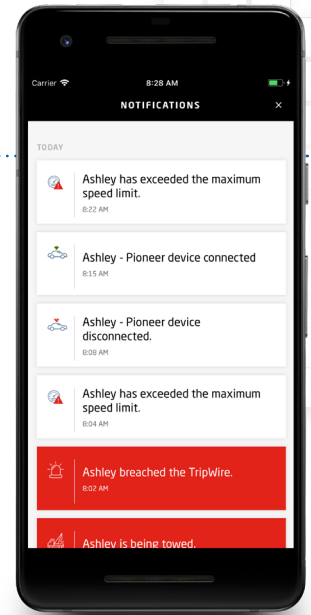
Carrier 8:28 AM

NOTIFICATIONS ×

TODAY

Ashley has exceeded the maximum speed limit.
8:22 AM

Ashley - Pioneer device connected
8:15 AM

Ashley - Pioneer device disconnected.
8:08 AM

Ashley has exceeded the maximum speed limit.
8:04 AM

Ashley breached the TripWire.
8:02 AM

Ashley is being towed.